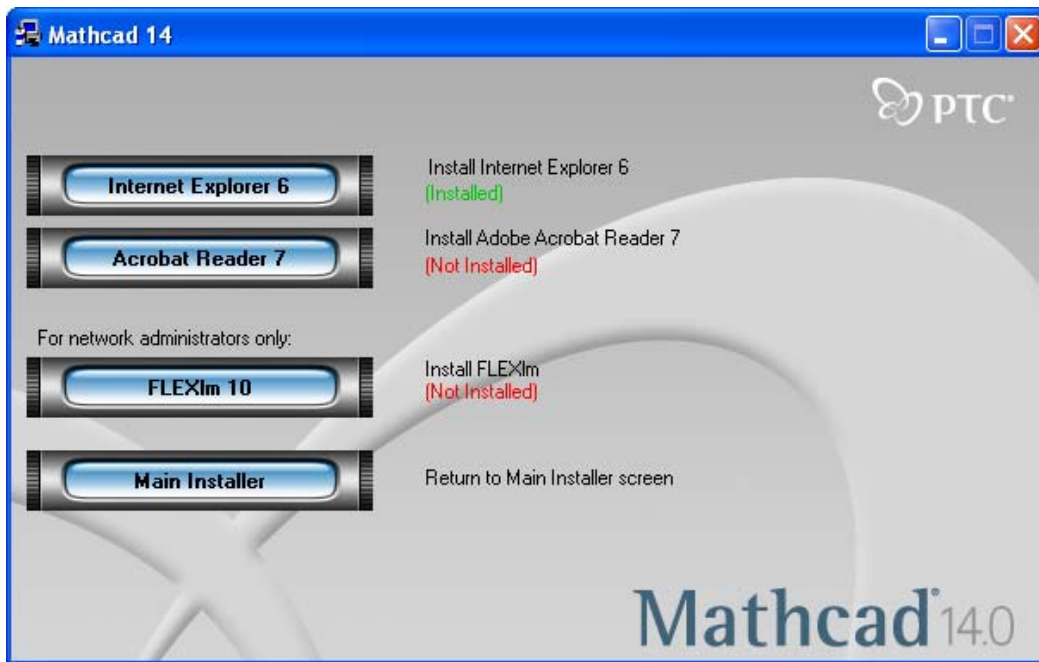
Mathcad 14

PTC

Internet Explorer 6

Install Internet Explorer 6
(Installed)

Acrobat Reader 7

Install Adobe Acrobat Reader 7
(Not Installed)

For network administrators only:

FLEXlm 10

Install FLEXlm
(Not Installed)

Main Installer

Return to Main Installer screen

Mathcad 14.0